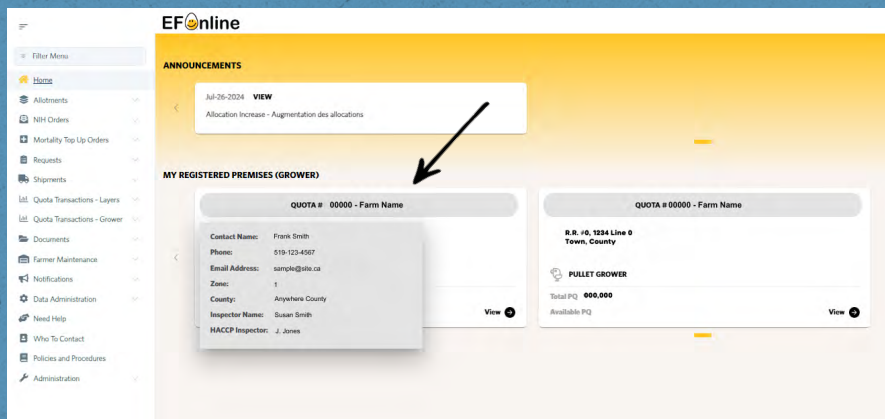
EFOnline

Filter Menu
Home
Allotments
NIH Orders
Mortality Top Up Orders
Requests
Shipments
Quota Transactions - Layers
Quota Transactions - Grower
Documents
Farmer Maintenance
Notifications
Data Administration
Need Help
Who To Contact
Policies and Procedures
Administration

ANNOUNCEMENTS

Jul-26-2024 VIEW
Allocation Increase - Augmentation des allocations

MY REGISTERED PREMISES (GROWER)

QUOTA # 00000 - Farm Name

| Contact Name: | Frank Smith |
|---|---|
| Phone: | 519-123-4567 |
| Email Address: | sample@site.ca |
| Zone: | 1 |
| County: | Anywhere County |
| Inspector Name: | Susan Smith |
| HACCP Inspector: | J. Jones |

View

QUOTA # 00000 - Farm Name
R.R. #0, 1234 Line 0
Town, County
PULLET GROWER
Total PQ 000,000
Available PQ
View